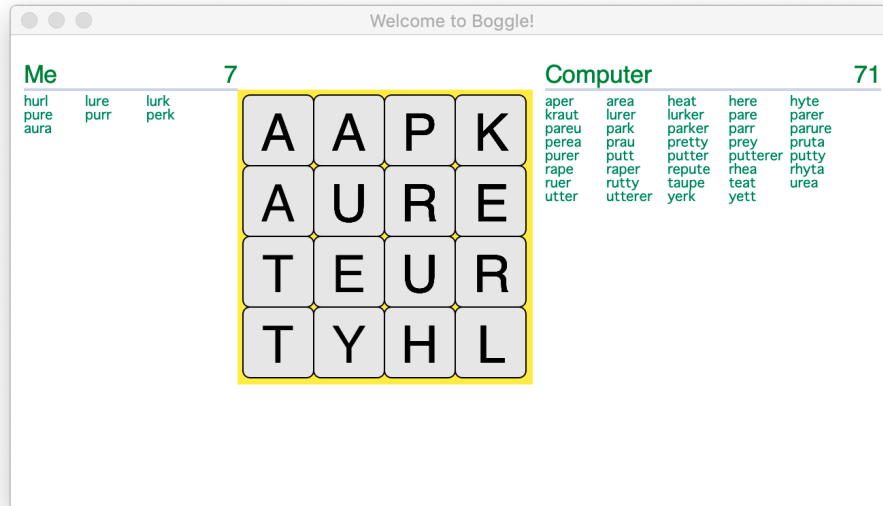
Welcome to Boggle!

Me 7

hurl lure lurk
pure purr perk
aura

| A | A | P | K |
|---|---|---|---|
| A | U | R | E |
| T | E | U | R |
| T | Y | H | L |

Computer 71

aper area heat here hyte
kraut lurer lurker pare parer
pareu park parker parr parure
perea prau pretty prey pruta
purer putt putter putterer putty
rape raper repute rhea rhyta
ruer rutty taupe teat urea
utter utterer yerk yett